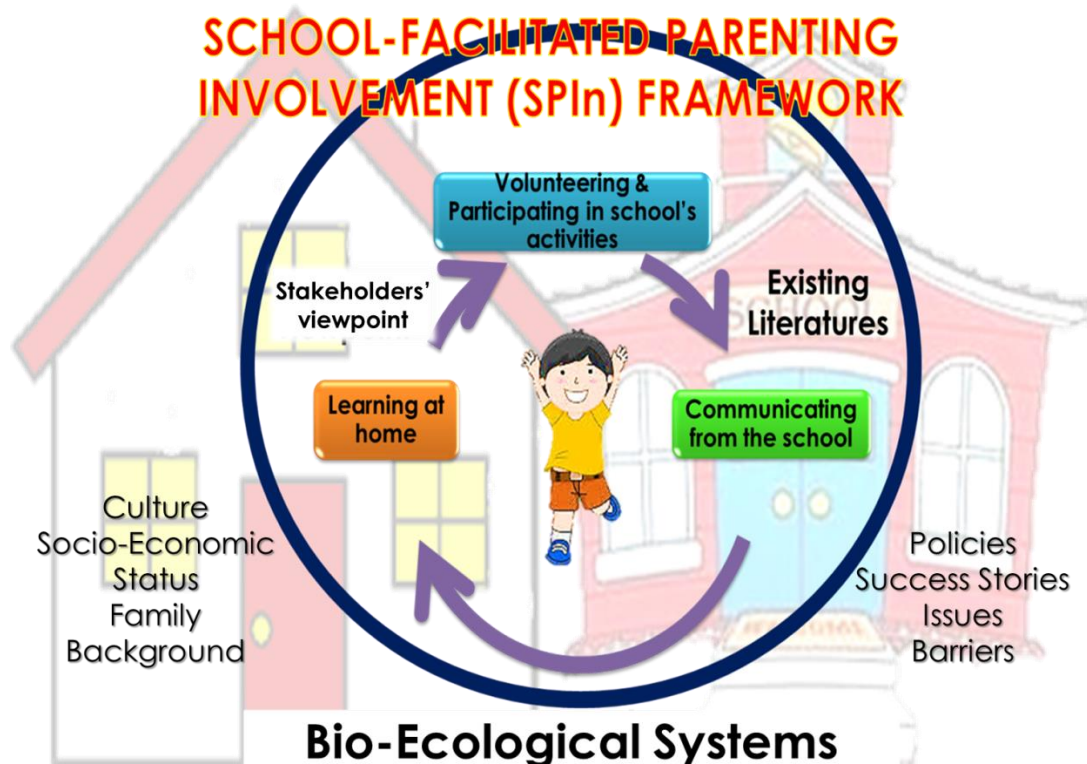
SCHOOL-FACILITATED PARENTING INVOLVEMENT (SPIn) FRAMEWORK

Volunteering & Participating in school's activities

Stakeholders' viewpoint

Existing Literatures

SCHOOL

Learning at home

Communicating from the school

Culture
Socio-Economic Status
Family Background

Policies
Success Stories
Issues
Barriers

Bio-Ecological Systems